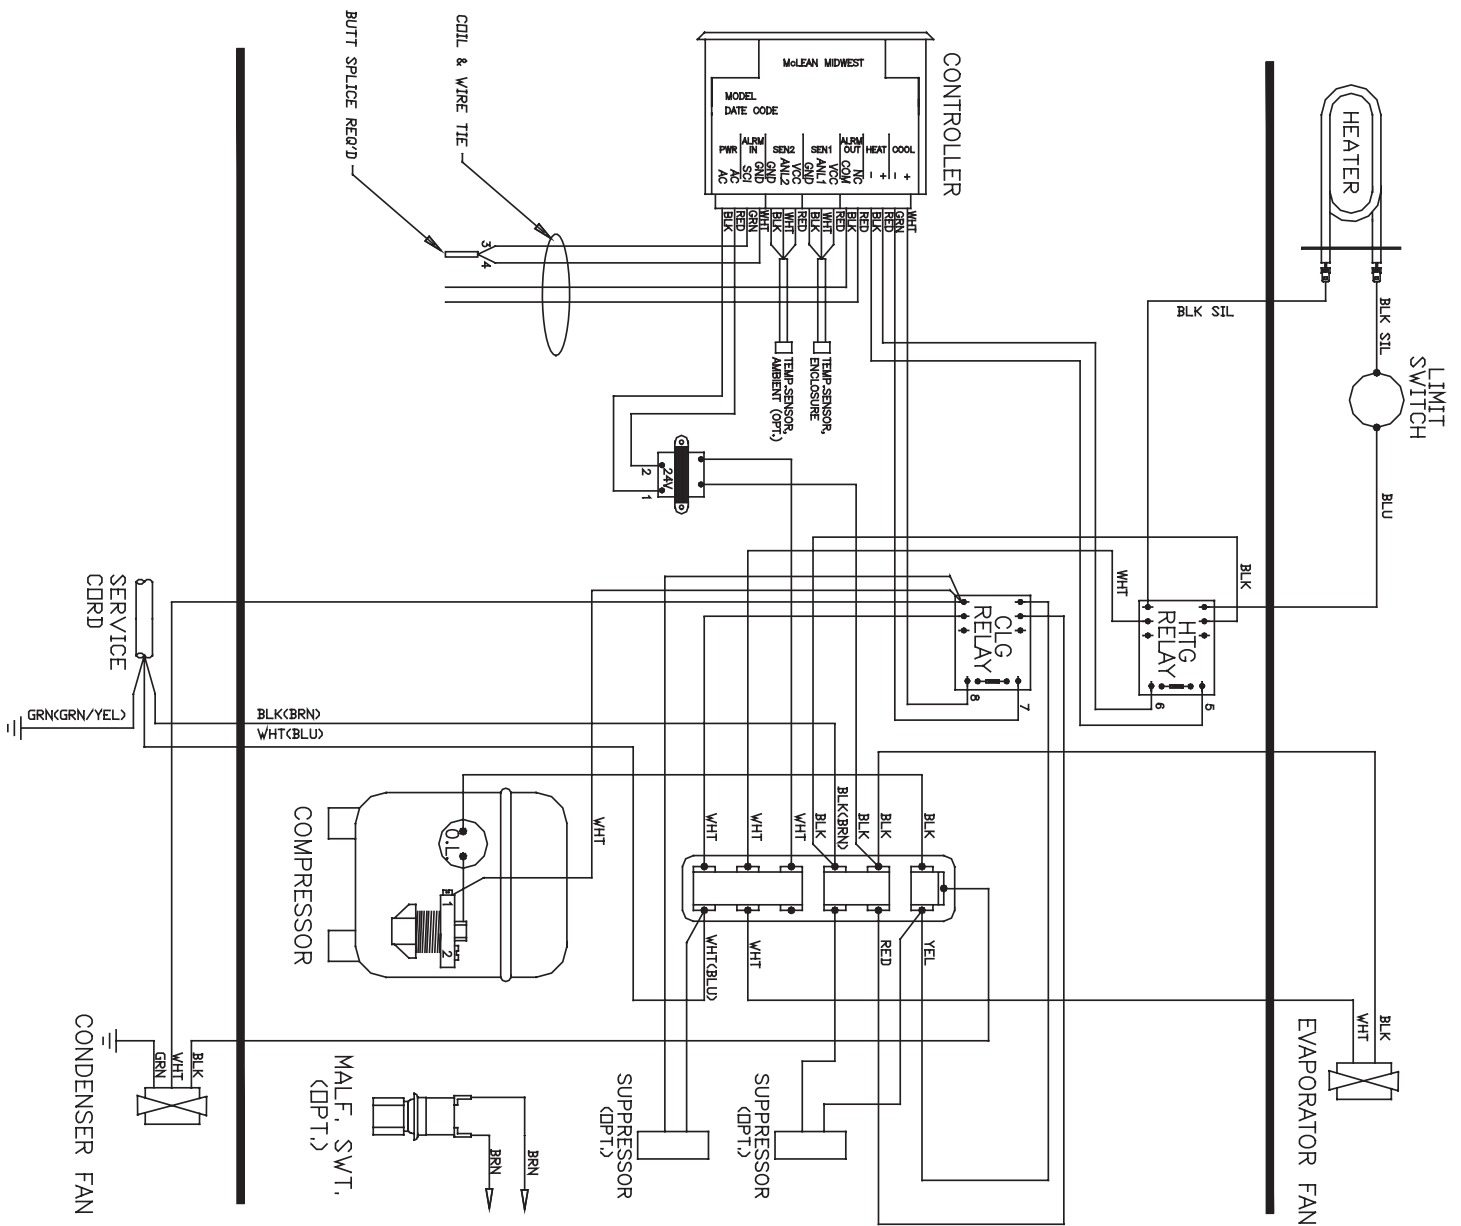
BUTT SPLICE REQ'D

COIL & WIRE TIE

McLEAN MIDWEST

MODEL
DATE CODE

CONTROLLER

| PWR | ALRM IN | SEN2 | SEN1 | ALRM OUT | HEAT | COOL |
|---|---|---|---|---|---|---|
| AC AC | SCI GND | GND ANL2 VCC | GND ANL1 VCC | COM NC | - + | - + |

BLK RED GRN WHT WHT BLK RED BLK WHT RED BLK BLK RED GRN WHT

3
4

TEMP.SENSOR, AMBIENT (OPT.)

TEMP.SENSOR, ENCLOSURE

HEATER

BLK SIL

BLK SIL

LIMIT SWITCH

BLU

2
24V
1

SERVICE CORD

WHT

BLK

CLG RELAY

HTG RELAY

8
7
6
5

GRN(GRN/YEL)

BLK(BRN)
WHT(BLU)

COMPRESSOR

O.L.

1
2

WHT

WHT WHT WHT BLK BLK(BRN) BLK BLK

WHT(BLU) WHT RED YEL

BLK
WHT

EVAPORATOR FAN

CONDENSER FAN

GRN WHT BLK

MALF. SWT. (OPT.)

BRN
BRN

SUPPRESSOR (OPT.)

SUPPRESSOR (OPT.)